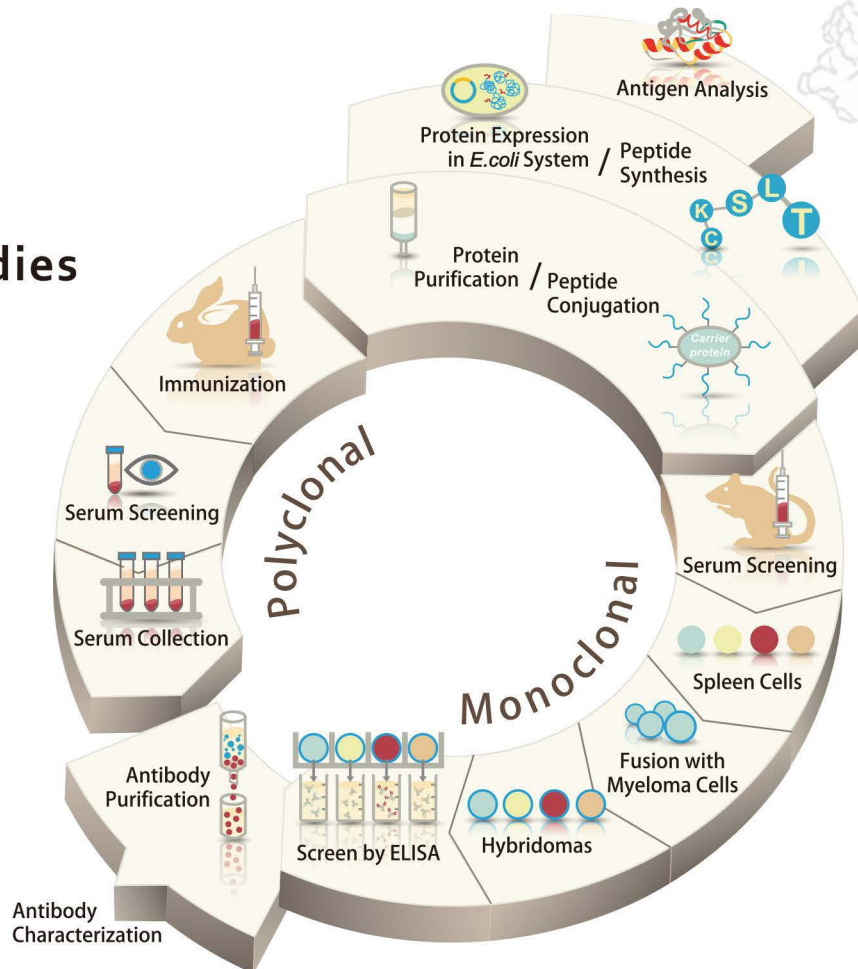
dies

Antigen Analysis

Protein Expression in E.coli System / Peptide Synthesis

K S L T C

Protein Purification / Peptide Conjugation

Carrier protein

Immunization

Serum Screening

Serum Collection

Polyclonal

Monoclonal

Serum Screening

Spleen Cells

Fusion with Myeloma Cells

Hybridomas

Screen by ELISA

Antibody Purification

Antibody Characterization